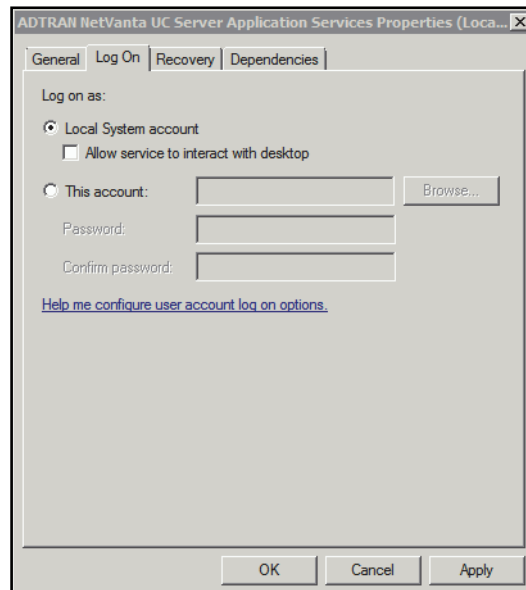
ADTRAN NetVanta UC Server Application Services Properties (Loca... X

General | Log On | Recovery | Dependencies

Log on as:

Local System account

Allow service to interact with desktop

This account:

Browse...

Password:

Confirm password:

Help me configure user account log on options.

OK | Cancel | Apply